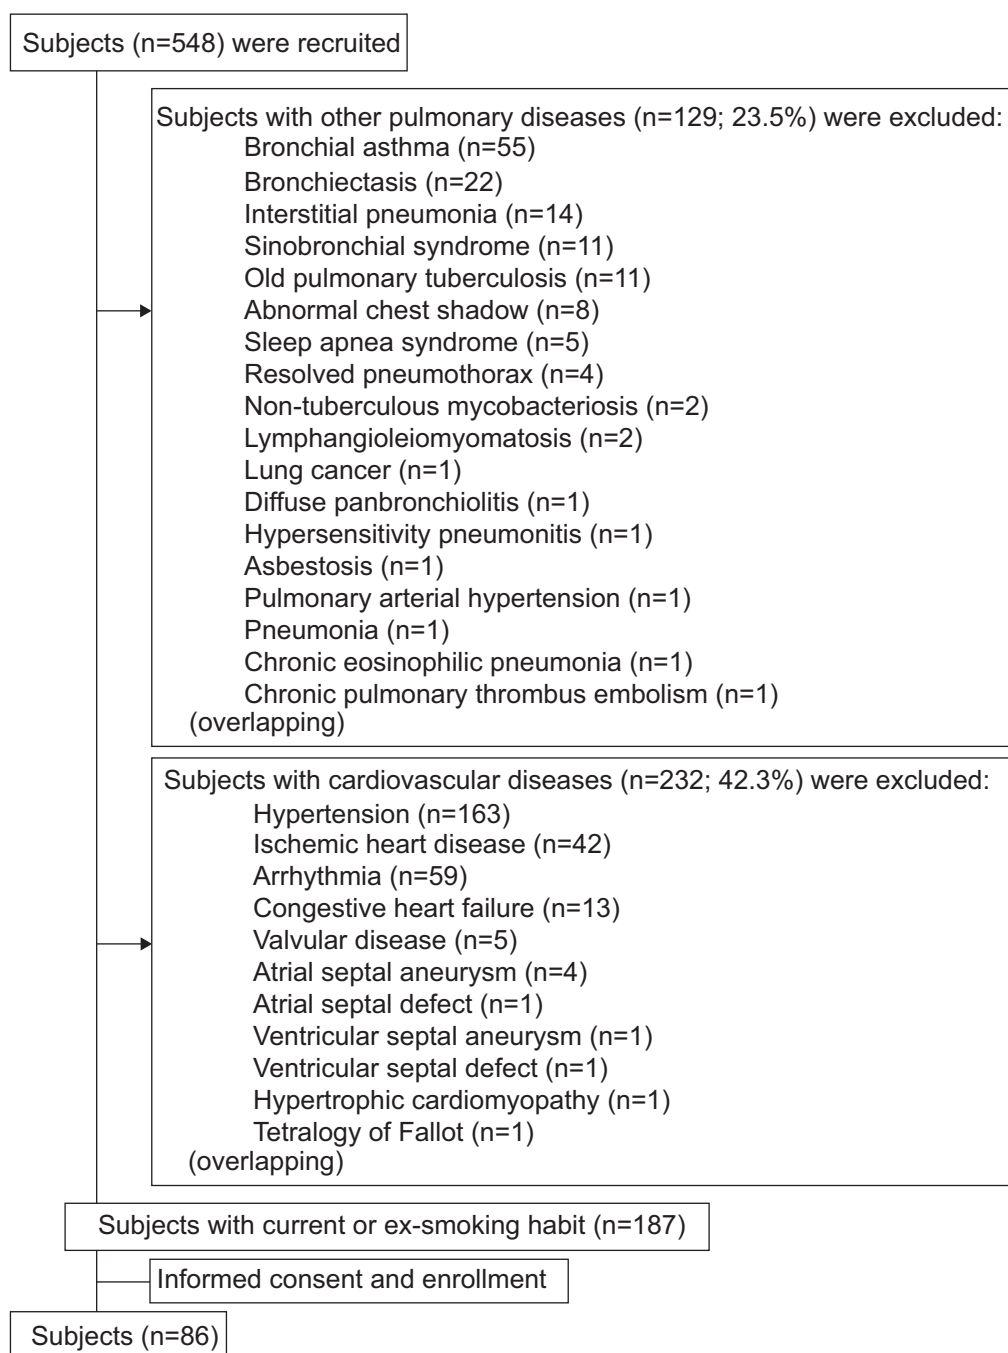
Subjects (n=548) were recruited

Subjects with other pulmonary diseases (n=129; 23.5%) were excluded:
Bronchial asthma (n=55)
Bronchiectasis (n=22)
Interstitial pneumonia (n=14)
Sinobronchial syndrome (n=11)
Old pulmonary tuberculosis (n=11)
Abnormal chest shadow (n=8)
Sleep apnea syndrome (n=5)
Resolved pneumothorax (n=4)
Non-tuberculous mycobacteriosis (n=2)
Lymphangioleiomyomatosis (n=2)
Lung cancer (n=1)
Diffuse panbronchiolitis (n=1)
Hypersensitivity pneumonitis (n=1)
Asbestosis (n=1)
Pulmonary arterial hypertension (n=1)
Pneumonia (n=1)
Chronic eosinophilic pneumonia (n=1)
Chronic pulmonary thrombus embolism (n=1)
(overlapping)

Subjects with cardiovascular diseases (n=232; 42.3%) were excluded:
Hypertension (n=163)
Ischemic heart disease (n=42)
Arrhythmia (n=59)
Congestive heart failure (n=13)
Valvular disease (n=5)
Atrial septal aneurysm (n=4)
Atrial septal defect (n=1)
Ventricular septal aneurysm (n=1)
Ventricular septal defect (n=1)
Hypertrophic cardiomyopathy (n=1)
Tetralogy of Fallot (n=1)
(overlapping)

Subjects with current or ex-smoking habit (n=187)

Informed consent and enrollment

Subjects (n=86)